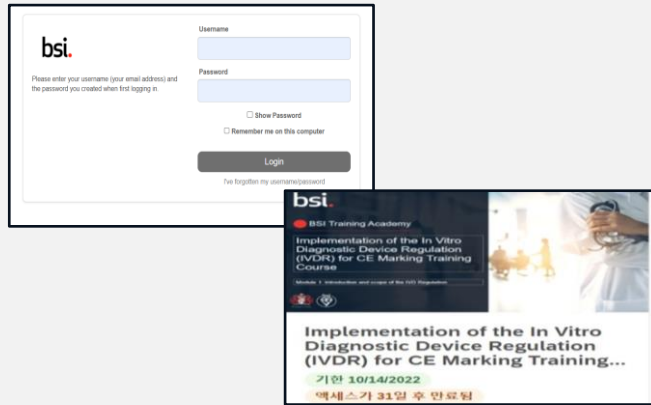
bsi.

Please enter your username (your email address) and the password you created when first logging in.

Username

Password

Show Password

Remember me on this computer

Login

I've forgotten my username/password

bsi.

BSI Training Academy

Implementation of the In Vitro Diagnostic Device Regulation (IVDR) for CE Marking Training Course

Module 1 Introduction and scope of the IVD Regulation

Implementation of the In Vitro Diagnostic Device Regulation (IVDR) for CE Marking Training...

기한 10/14/2022

액세스가 31일 후 만료됨